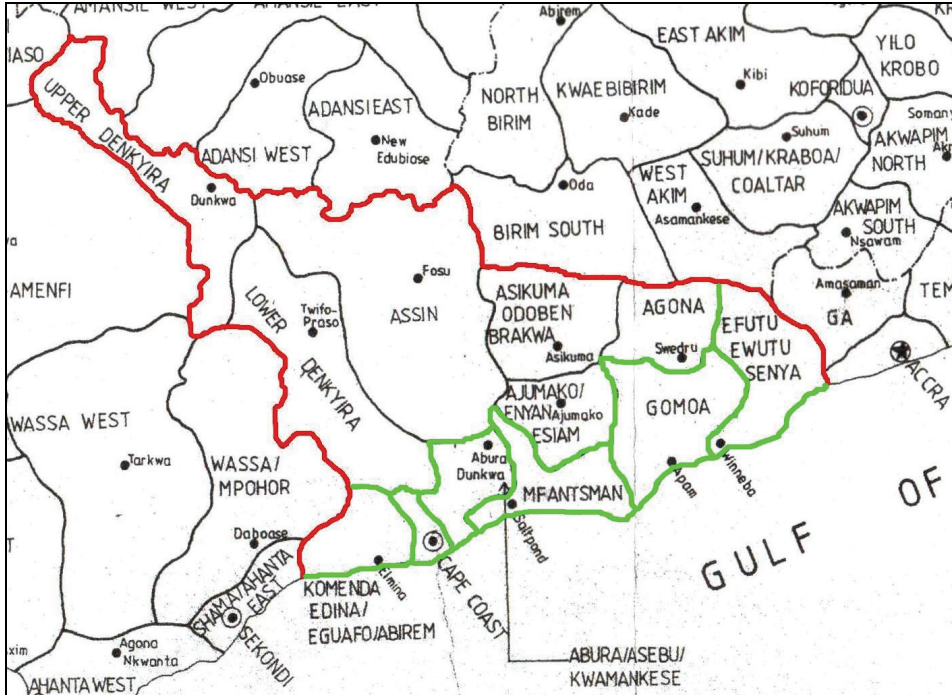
AMANSIE WEST
AMANSIE EAST
Abirem
EAST AKIM
YILO KROBO
IASO
Obuase
ADANSI EAST
NORTH BIRIM
KWAEBIBIRIM
Kade
Kibi
KOFORIDUA
Somany
UPPER DENKYIRA
ADANSI WEST
New Edubiase
Suhum
AKWAPIM NORTH
Akr
Dunkwa
Oda
WEST AKIM
SUHUM/KRABOA/ COALTAR
Asamankese
AKWAPIM SOUTH
Nsawam
BIRIM SOUTH
Fosu
AMENFI
ASIKUMA ODOBEN BRAKWA
AGONA
Amasaman
GA
TEM
LOWER DENKYIRA
Twifo-Praso
ASSIN
EFUTU EWUTU SENYA
Asikuma
Swedru
ACCRA
WASSA WEST
AJUMAKO/ ENYAN ESIAM
Ajumako
GOMOA
Tarkwa
Abura Dunkwa
WASSA/ MPOHOR
Winneba
MFANTSMAN
Apam
OF
Saltpond
Daboase
GULF
SHAMA/AHANTA EAST
KOMENDA EDINA/ EGUAFO/ABIREM
Elmina
CAPE COAST
SEKONDI
Agona Nkwanta
AHANTA WEST
ABURA/ASEBU/ KWAMANKESE